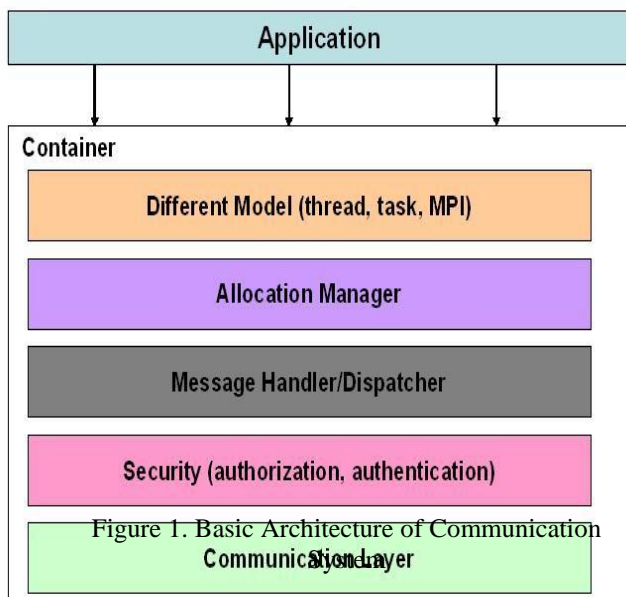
Application

Container

Different Model (thread, task, MPI)

Allocation Manager

Message Handler/Dispatcher

Security (authorization, authentication)

Figure 1. Basic Architecture of Communication System

Communication Layer